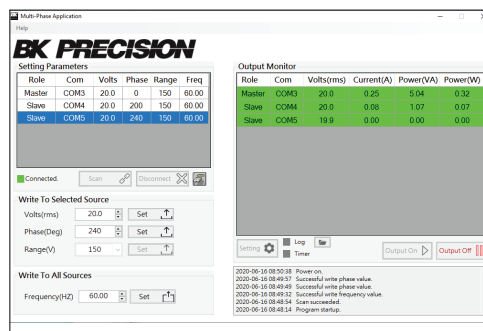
Multi-Phase Application

Help

BK PRECISION

Setting Parameters

| Role | Com | Volts | Phase | Range | Freq |
|---|---|---|---|---|---|
| Master | COM3 | 20.0 | 0 | 150 | 60.00 |
| Slave | COM4 | 20.0 | 200 | 150 | 60.00 |
| Slave | COM5 | 20.0 | 240 | 150 | 60.00 |

Connected.

Scan

Disconnect

Write To Selected Source

Volts(rms) 20.0 Set

Phase(Deg) 240 Set

Range(V) 150 Set

Write To All Sources

Frequency(HZ) 60.00 Set

Output Monitor

| Role | Com | Volts(rms) | Current(A) | Power(VA) | Power(W) |
|---|---|---|---|---|---|
| Master | COM3 | 20.0 | 0.25 | 5.04 | 0.32 |
| Slave | COM4 | 20.0 | 0.08 | 1.07 | 0.07 |
| Slave | COM5 | 19.9 | 0.00 | 0.00 | 0.00 |

Setting

Log

Timer

Output On

Output Off

2020-06-16 08:50:38 Power on.
2020-06-16 08:49:57 Successful write phase value.
2020-06-16 08:49:49 Successful write phase value.
2020-06-16 08:49:32 Successful write frequency value.
2020-06-16 08:48:54 Scan succeeded.
2020-06-16 08:48:14 Program startup.